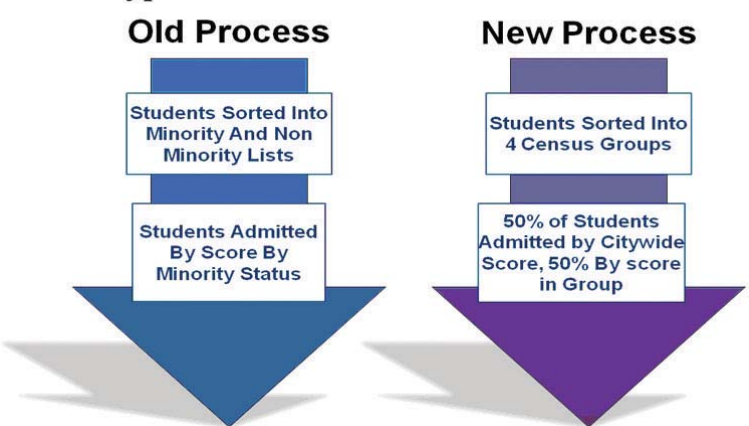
Old Process

Students Sorted Into Minority And Non Minority Lists

Students Admitted By Score By Minority Status

New Process

Students Sorted Into 4 Census Groups

50% of Students Admitted by Citywide Score, 50% By score in Group